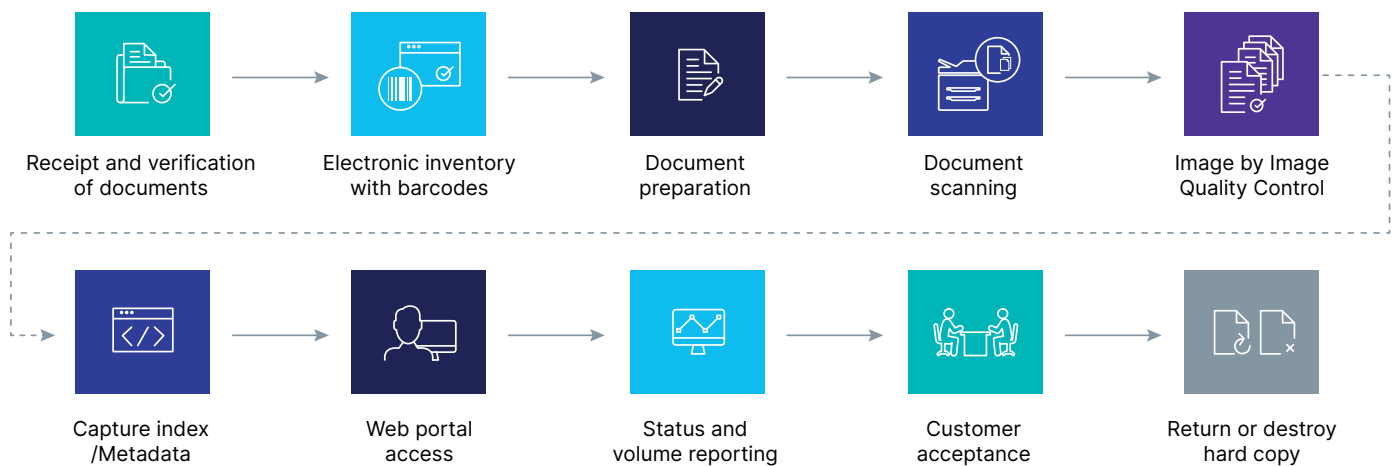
Receipt and verification of documents

Electronic inventory with barcodes

Document preparation

Document scanning

Image by Image Quality Control

Capture index /Metadata

Web portal access

Status and volume reporting

Customer acceptance

Return or destroy hard copy